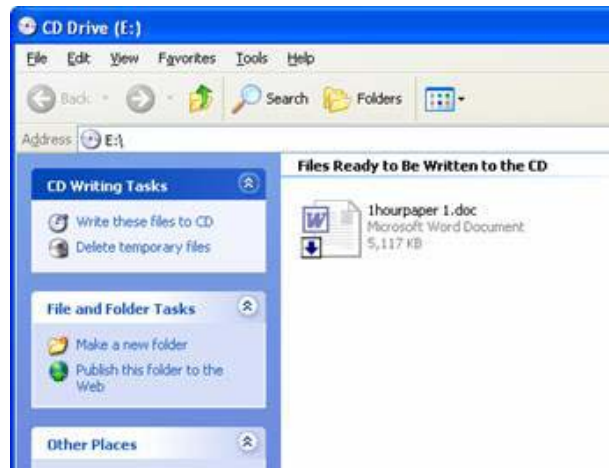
CD Drive (E:)

File Edit View Favorites Tools Help

Back Search Folders

Address E:\

CD Writing Tasks

Write these files to CD
Delete temporary files

File and Folder Tasks

Make a new folder
Publish this folder to the Web

Other Places

Files Ready to Be Written to the CD

1hourpaper 1.doc
Microsoft Word Document
5,117 KB